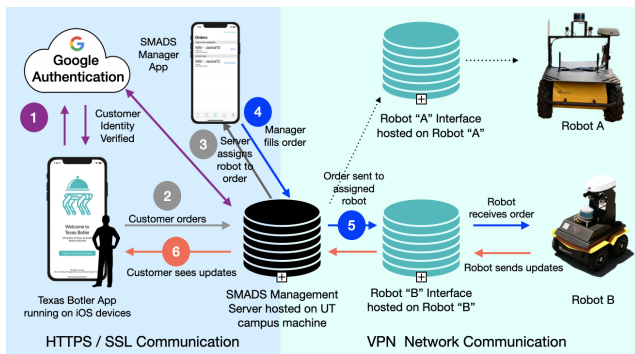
Google Authentication

1

Customer Identity Verified

SMADS Manager App

Orders

3

Server assigns robot to order

4

Manager fills order

Robot "A" Interface hosted on Robot "A"

Robot A

Welcome to Texas Botler

2

Customer orders

Order sent to assigned robot

5

Robot receives order

6

Customer sees updates

Robot sends updates

Texas Botler App running on iOS devices

SMADS Management Server hosted on UT campus machine

Robot "B" Interface hosted on Robot "B"

Robot B

HTTPS / SSL Communication

VPN Network Communication